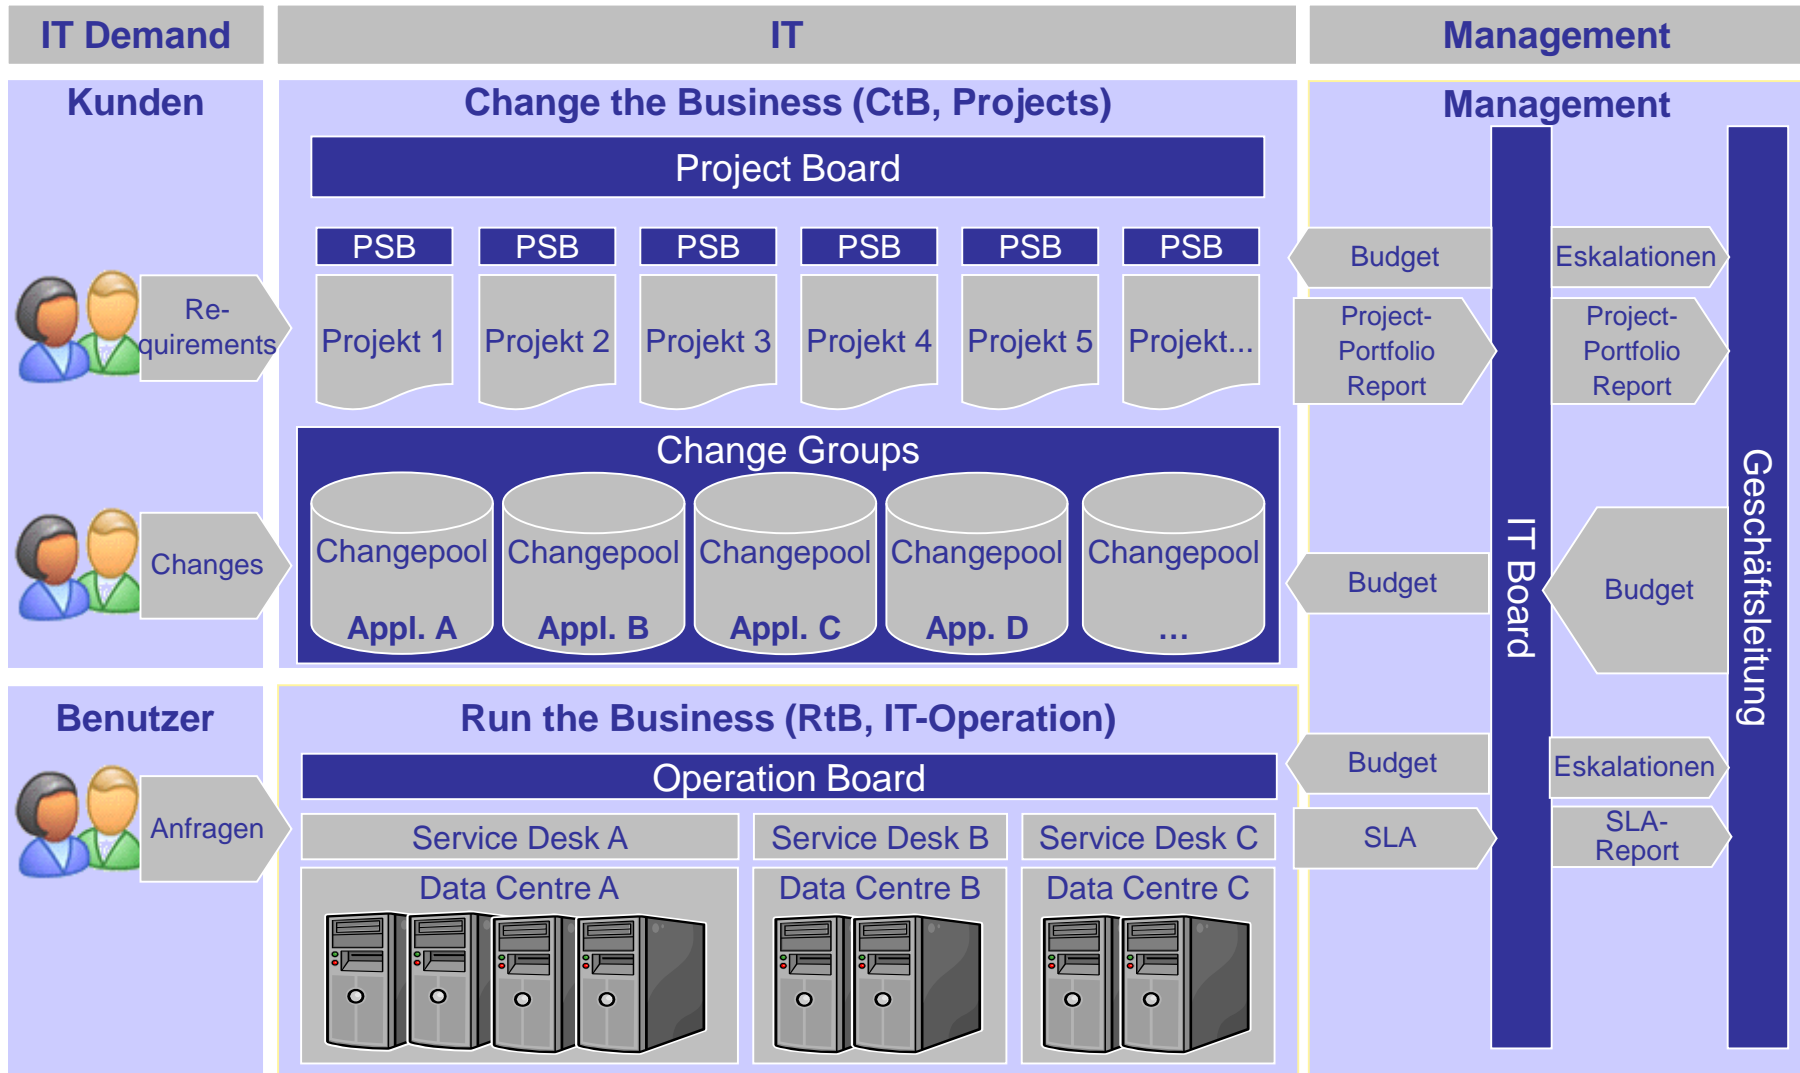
IT Demand

IT

Management

Kunden

Change the Business (CtB, Projects)

Project Board

PSB PSB PSB PSB PSB PSB

Projekt 1 Projekt 2 Projekt 3 Projekt 4 Projekt 5 Projekt...

Re-quirements

Changes

Change Groups

Changepool Appl. A

Changepool Appl. B

Changepool Appl. C

Changepool App. D

Changepool ...

Management

Budget

Eskalationen

Project-Portfolio Report

Project-Portfolio Report

Budget

Budget

IT Board

Geschäftsleitung

Benutzer

Anfragen

Run the Business (RtB, IT-Operation)

Operation Board

Service Desk A

Service Desk B

Service Desk C

Data Centre A

Data Centre B

Data Centre C

Budget

Eskalationen

SLA

SLA-Report